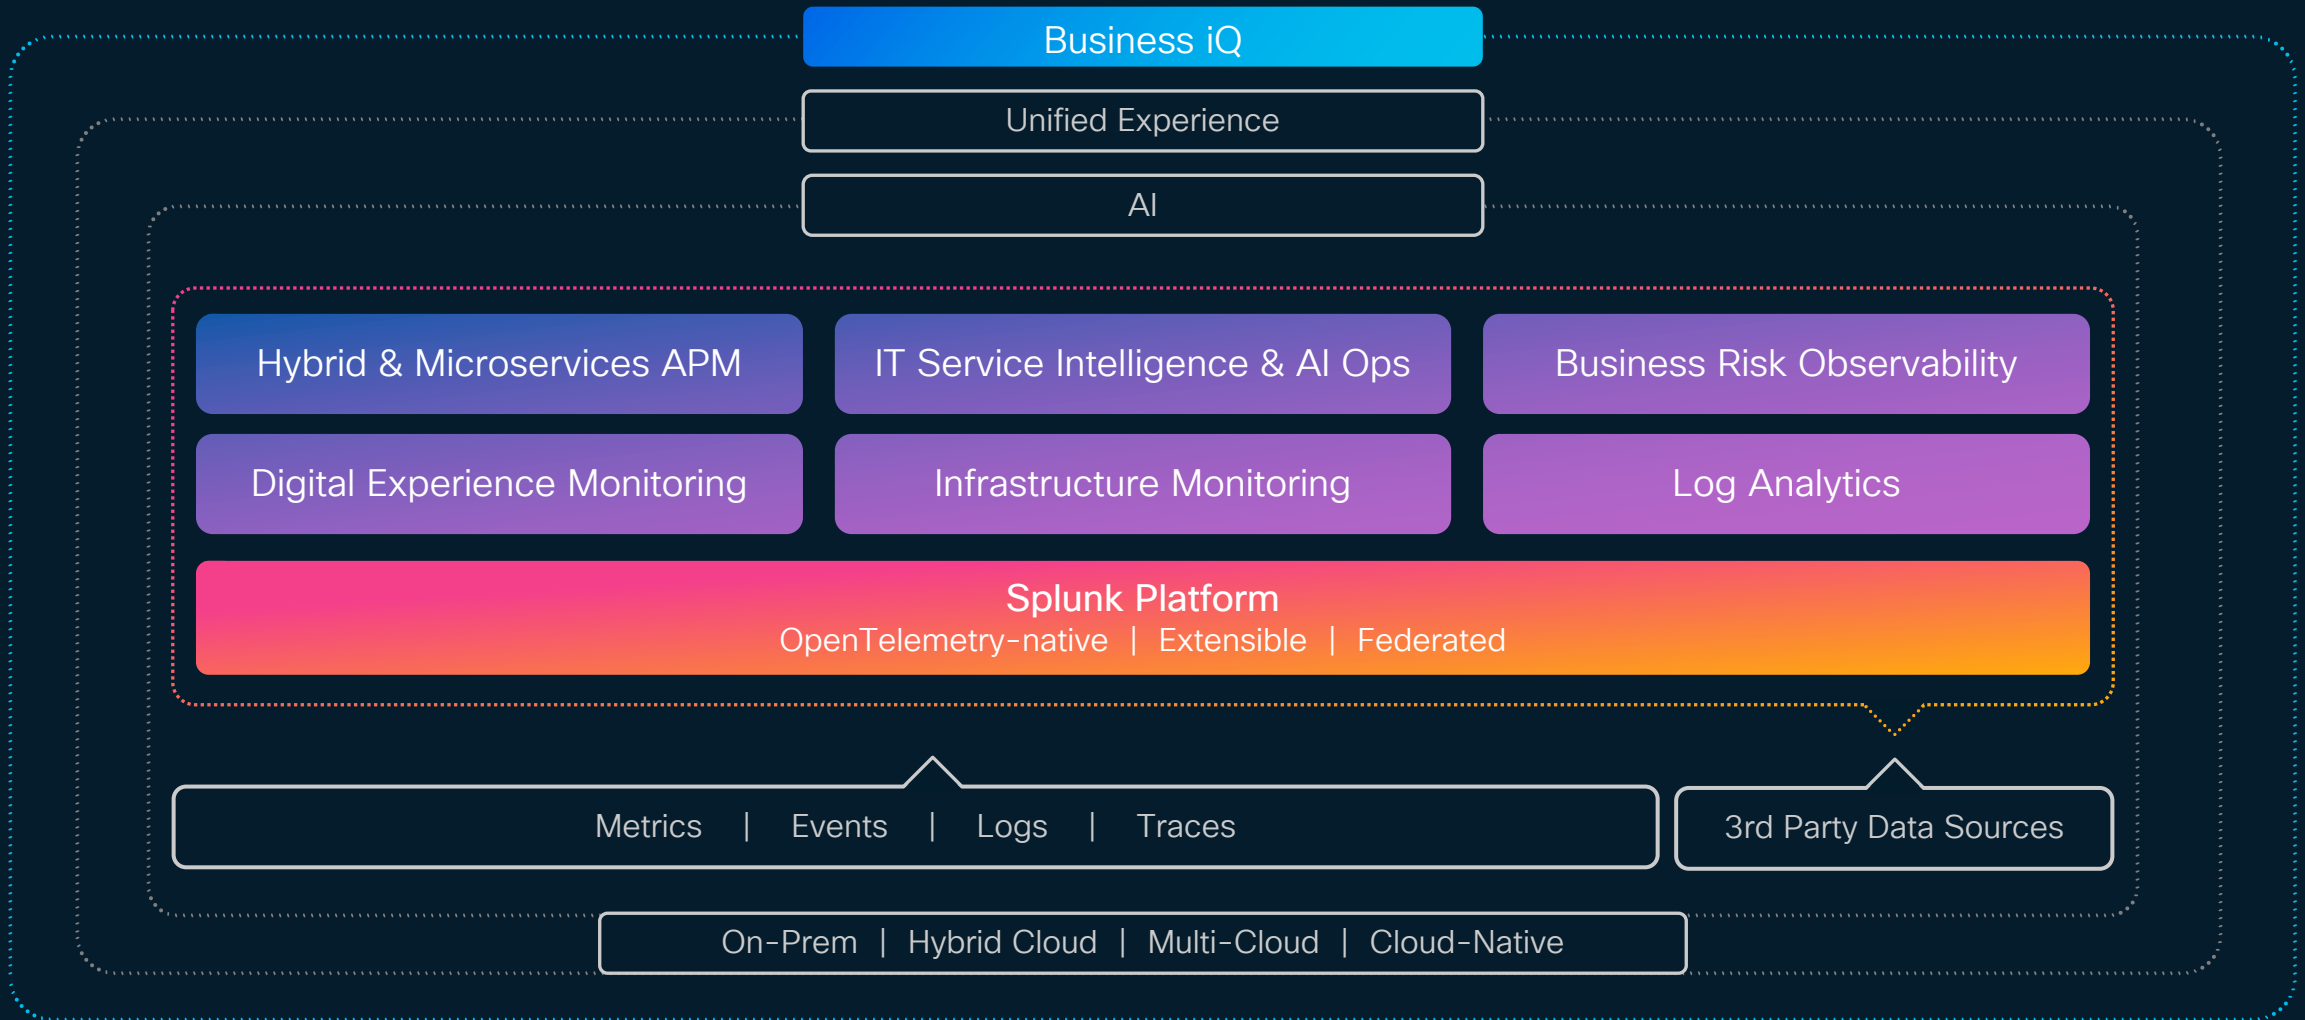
Business iQ

Unified Experience

AI

Hybrid & Microservices APM

IT Service Intelligence & AI Ops

Business Risk Observability

Digital Experience Monitoring

Infrastructure Monitoring

Log Analytics

Splunk Platform
OpenTelemetry-native | Extensible | Federated

Metrics | Events | Logs | Traces

3rd Party Data Sources

On-Prem | Hybrid Cloud | Multi-Cloud | Cloud-Native